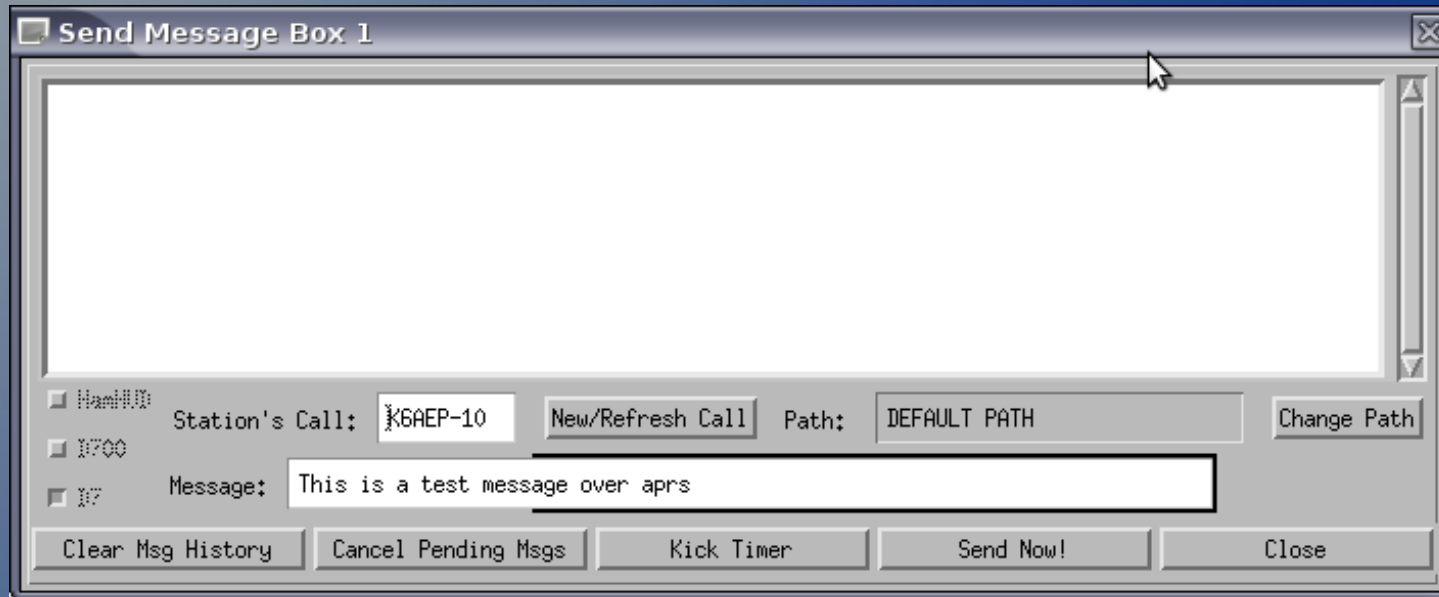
Send Message Box 1

HamHUD

Station's Call: K6AEP-10

New/Refresh Call

Path: DEFAULT PATH

Change Path

D700

Message: This is a test message over aprs

D7

Clear Msg History

Cancel Pending Msgs

Kick Timer

Send Now!

Close